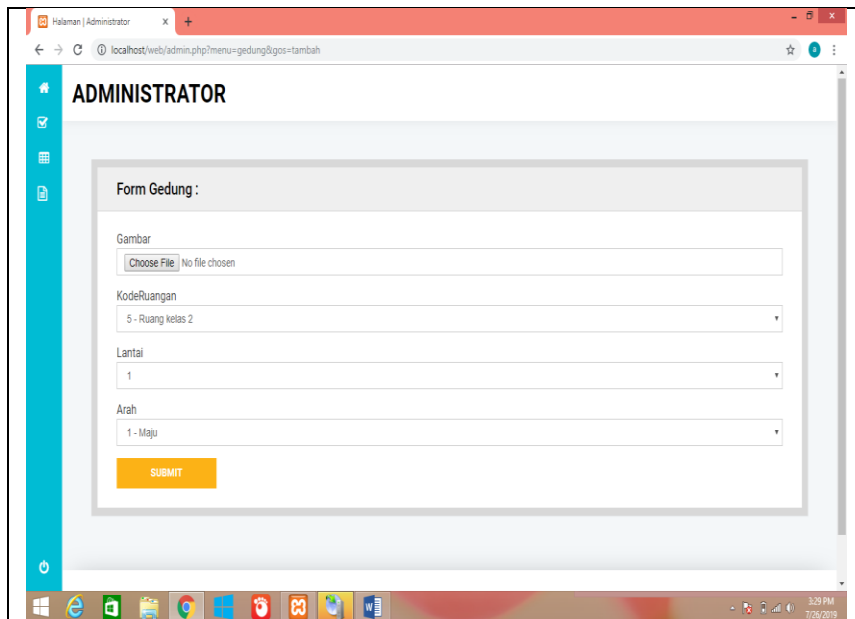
Halaman | Administrator

localhost/web/admin.php?menu=gedung&gos=tambah

ADMINISTRATOR

Form Gedung :

Gambar

Choose File No file chosen

KodeRuangan

5 - Ruang kelas 2

Lantai

1

Arah

1 - Maju

SUBMIT

3:29 PM
7/26/2019